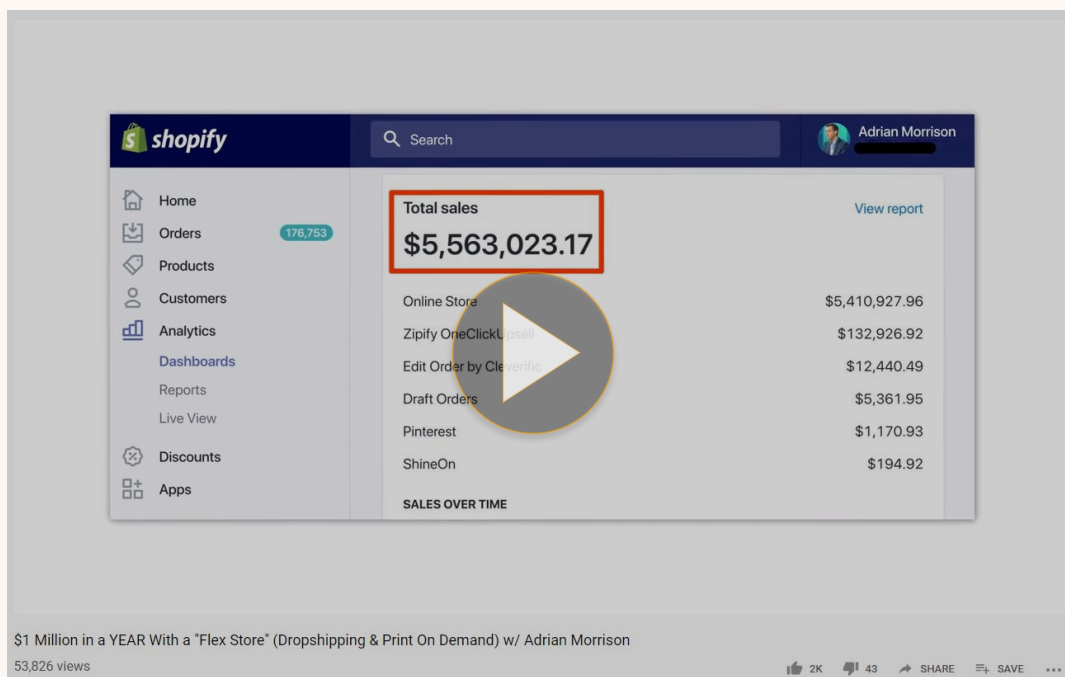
shopify

Search

Adrian Morrison

Home
Orders 176,753
Products
Customers
Analytics
Dashboards
Reports
Live View
Discounts
Apps

Total sales
$5,563,023.17

View report

| | |
|---|---|
| Online Store | $5,410,927.96 |
| Zipify OneClickUpsell | $132,926.92 |
| Edit Order by Cleverific | $12,440.49 |
| Draft Orders | $5,361.95 |
| Pinterest | $1,170.93 |
| ShineOn | $194.92 |

SALES OVER TIME

$1 Million in a YEAR With a "Flex Store" (Dropshipping & Print On Demand) w/ Adrian Morrison
53,826 views

2K 43 SHARE SAVE ...